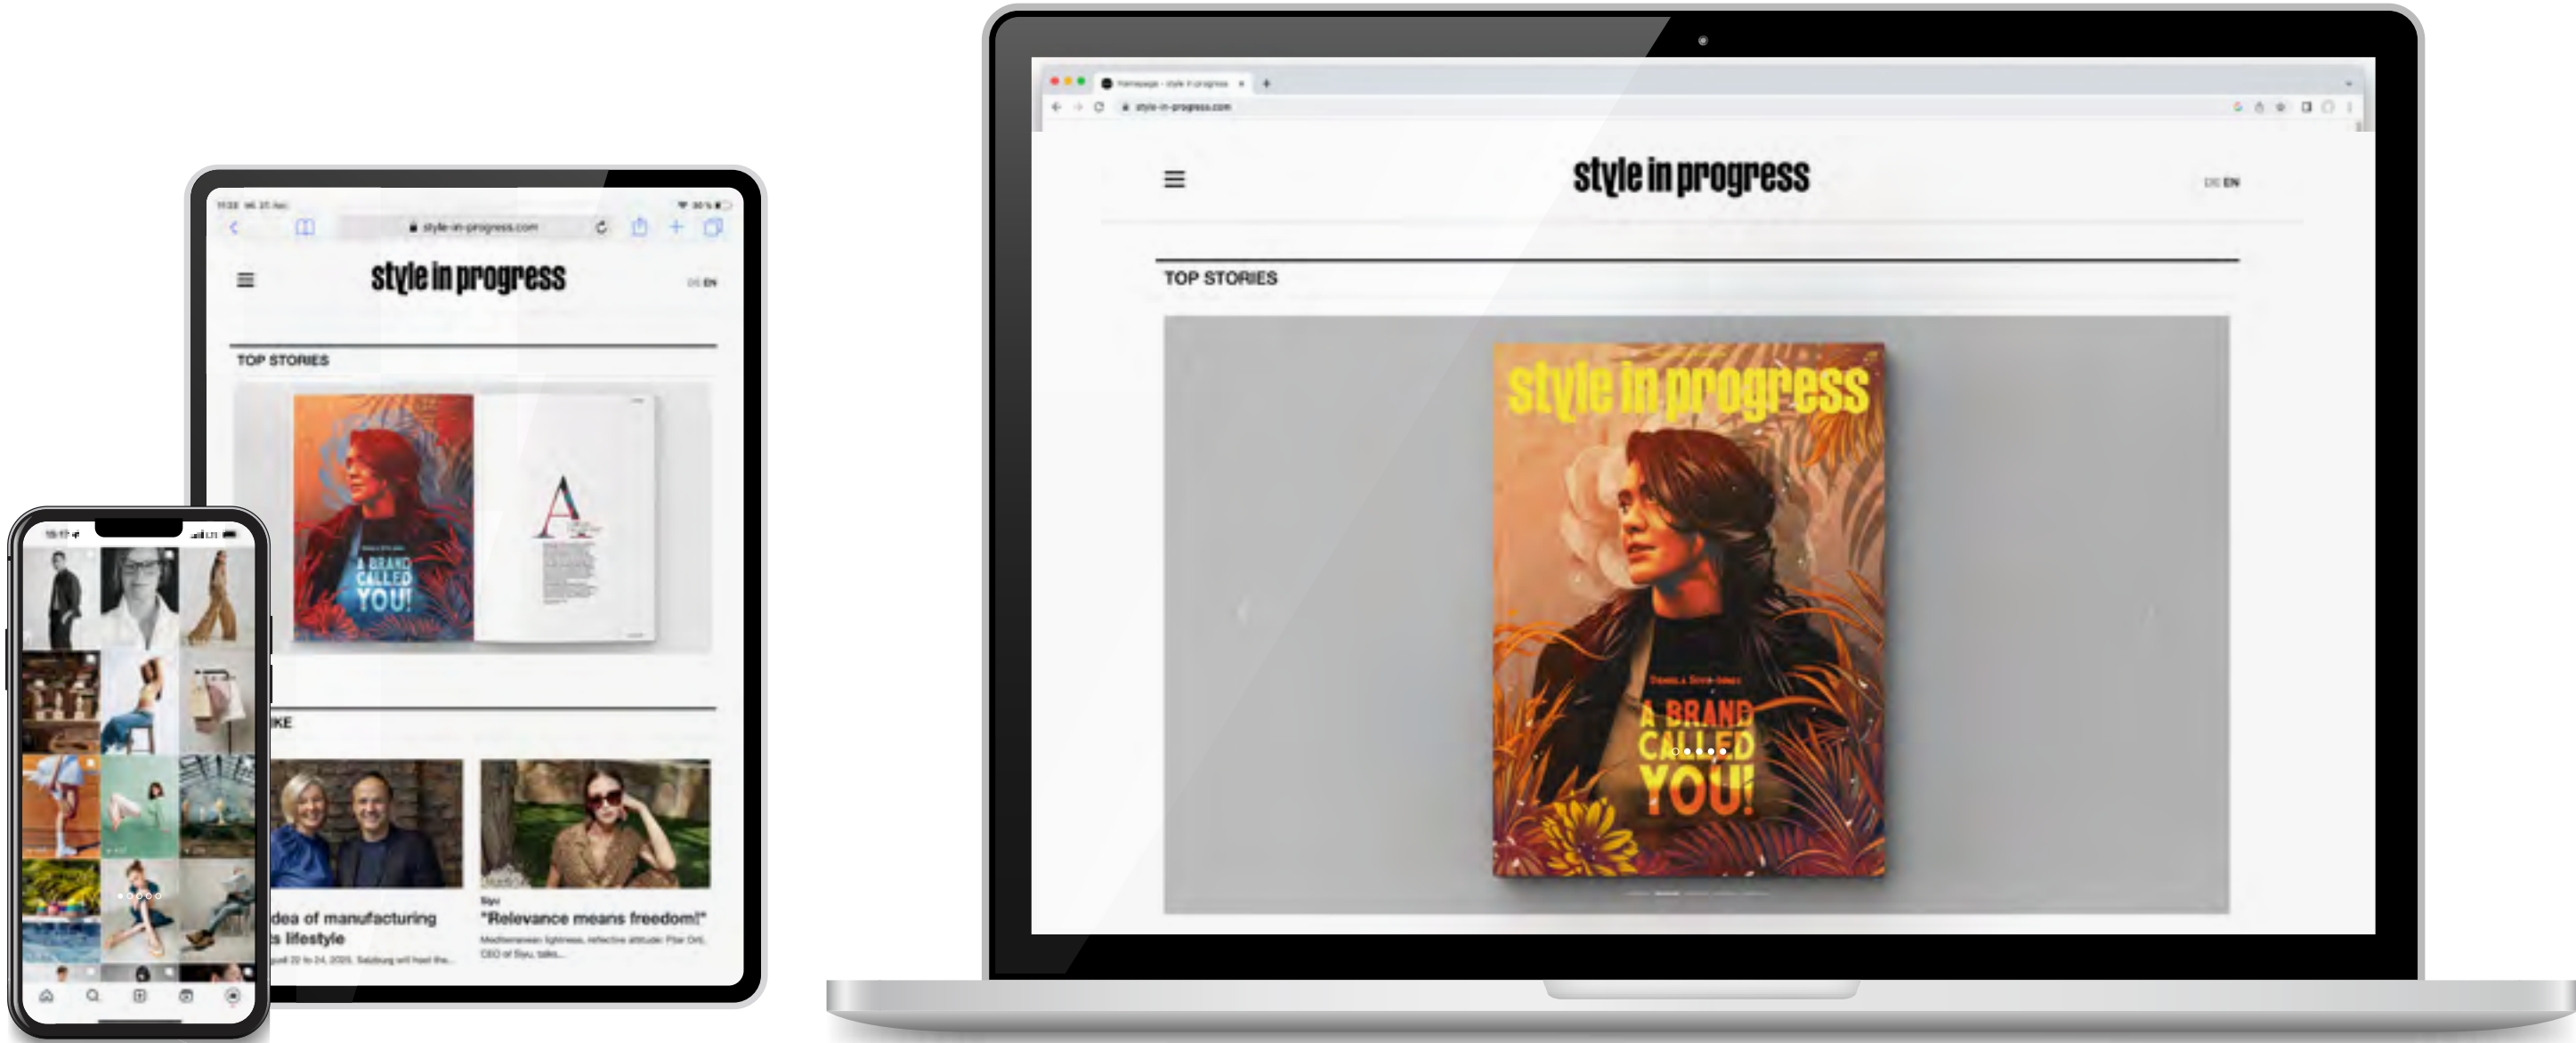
style-in-progress.com

style in progress

DE EN

TOP STORIES

A BRAND CALLED YOU!

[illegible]KE

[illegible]dea of manufacturing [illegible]s lifestyle

Siyu

"Relevance means freedom!"

Mediterranean lightness, reflective attitude: Pilar Orti, CEO of Siyu, talks...

style-in-progress.com

style in progress

DE EN

TOP STORIES

style in progress

A BRAND CALLED YOU!